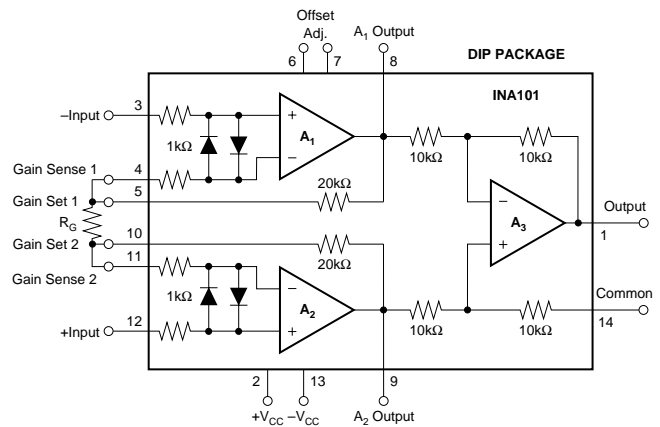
Offset Adj.

6 7

$A_1$ Output

8

DIP PACKAGE

INA101

–Input 3

1kΩ

$A_1$

+

–

10kΩ

10kΩ

Gain Sense 1 4

Gain Set 1 5

20kΩ

$R_G$

Gain Set 2 10

20kΩ

Gain Sense 2 11

–

+

$A_3$

Output

1

1kΩ

$A_2$

–

+

Common

+Input 12

10kΩ

10kΩ

14

2 13

9

$+V_{CC}$ $-V_{CC}$

$A_2$ Output